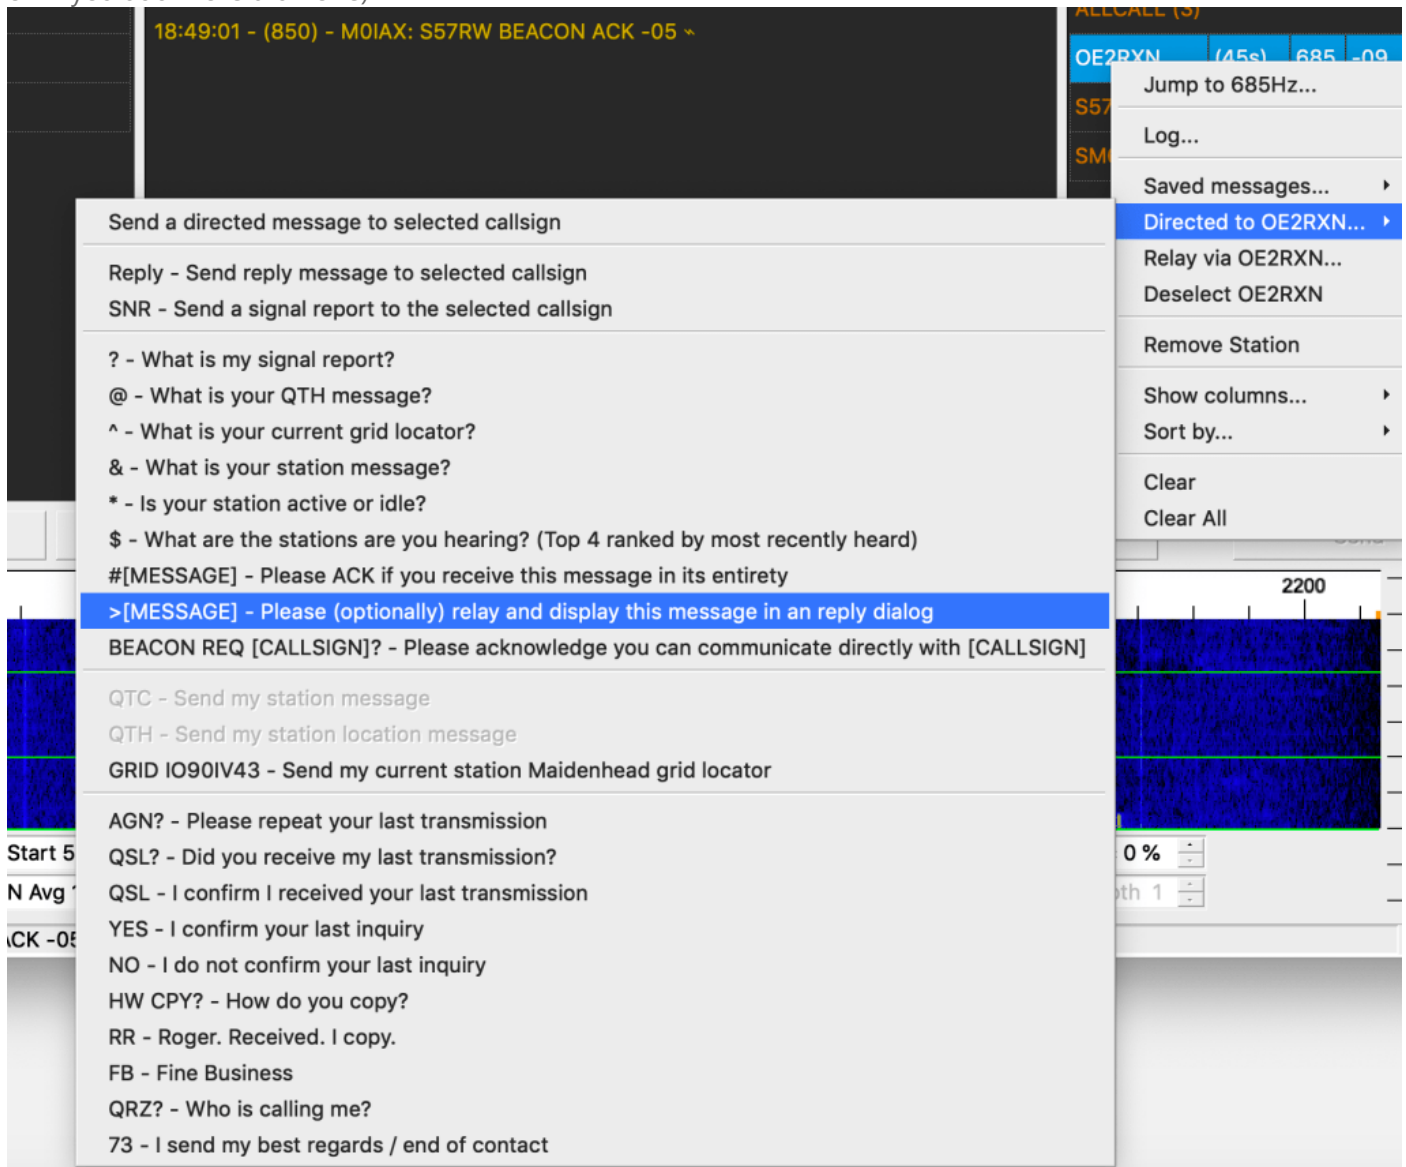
18:49:01 - (850) - M0IAX: S57RW BEACON ACK -05

ALLCALL (3)

OE2RXN (45s) 685 -09

S57

SM

Jump to 685Hz...

Log...

Saved messages...

Directed to OE2RXN...

Relay via OE2RXN...

Deselect OE2RXN

Remove Station

Show columns...

Sort by...

Clear

Clear All

Send a directed message to selected callsign

Reply - Send reply message to selected callsign

SNR - Send a signal report to the selected callsign

? - What is my signal report?

@ - What is your QTH message?

^ - What is your current grid locator?

& - What is your station message?

* - Is your station active or idle?

$ - What are the stations are you hearing? (Top 4 ranked by most recently heard)

#[MESSAGE] - Please ACK if you receive this message in its entirety

>[MESSAGE] - Please (optionally) relay and display this message in an reply dialog

BEACON REQ [CALLSIGN]? - Please acknowledge you can communicate directly with [CALLSIGN]

QTC - Send my station message

QTH - Send my station location message

GRID IO90IV43 - Send my current station Maidenhead grid locator

AGN? - Please repeat your last transmission

QSL? - Did you receive my last transmission?

QSL - I confirm I received your last transmission

YES - I confirm your last inquiry

NO - I do not confirm your last inquiry

HW CPY? - How do you copy?

RR - Roger. Received. I copy.

FB - Fine Business

QRZ? - Who is calling me?

73 - I send my best regards / end of contact

2200

Start 5

N Avg

CK -05

0 %

th 1